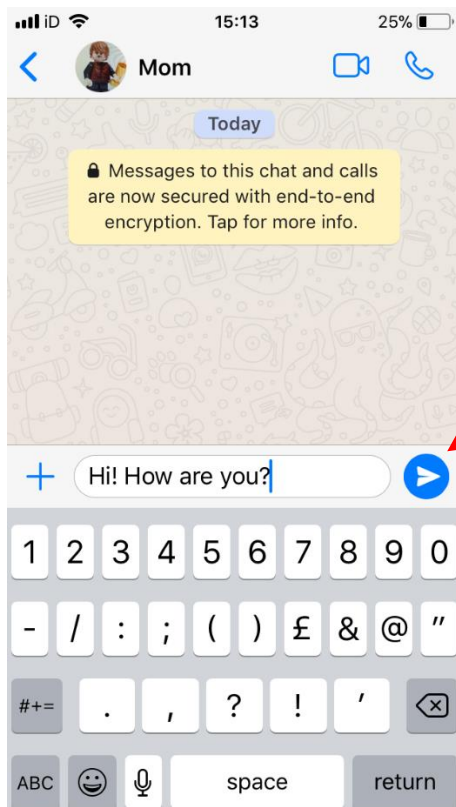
iD 15:13 25%

Mom

Today

Messages to this chat and calls are now secured with end-to-end encryption. Tap for more info.

Hi! How are you?

1 2 3 4 5 6 7 8 9 0

- / : ; ( ) £ & @ "

#+= . , ? ! '

ABC space return